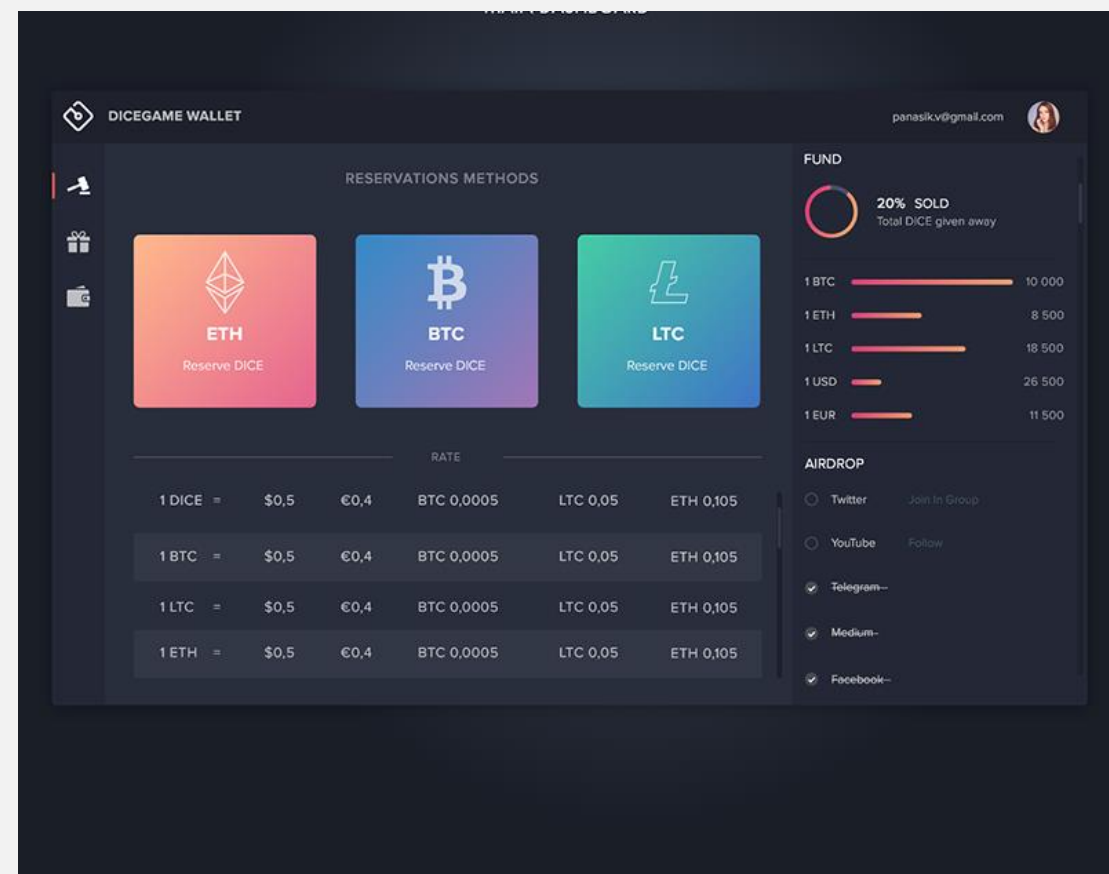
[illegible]

DICEGAME WALLET

panasik.v@gmail.com

RESERVATIONS METHODS

ETH
Reserve DICE

BTC
Reserve DICE

LTC
Reserve DICE

RATE

| 1 DICE = | $0,5 | €0,4 | BTC 0,0005 | LTC 0,05 | ETH 0,105 |
|---|---|---|---|---|---|
| 1 BTC = | $0,5 | €0,4 | BTC 0,0005 | LTC 0,05 | ETH 0,105 |
| 1 LTC = | $0,5 | €0,4 | BTC 0,0005 | LTC 0,05 | ETH 0,105 |
| 1 ETH = | $0,5 | €0,4 | BTC 0,0005 | LTC 0,05 | ETH 0,105 |

FUND

20% SOLD
Total DICE given away

1 BTC 10 000
1 ETH 8 500
1 LTC 18 500
1 USD 26 500
1 EUR 11 500

AIRDROP

Twitter Join In Group
YouTube Follow
Telegram
Medium
Facebook